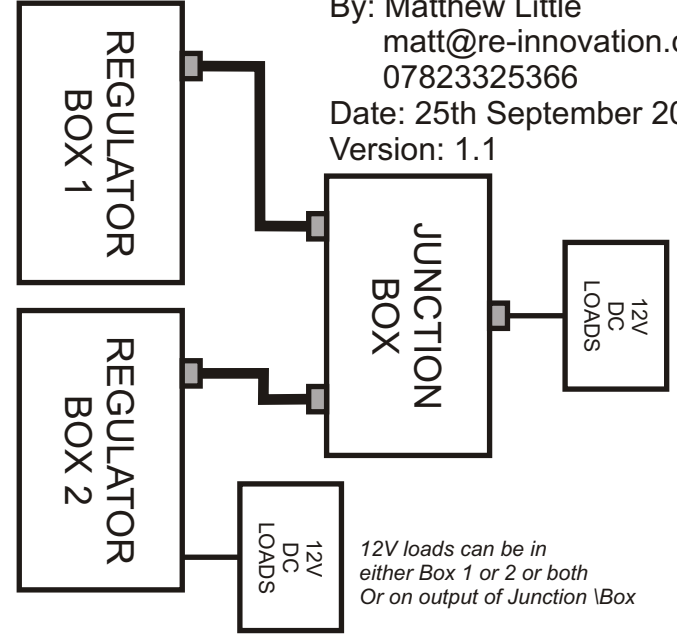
By: Matthew Little
matt@re-innovation.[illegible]
07823325366
Date: 25th September 20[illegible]
Version: 1.1

REGULATOR BOX 1

JUNCTION BOX

12V DC LOADS

REGULATOR BOX 2

12V DC LOADS

12V loads can be in either Box 1 or 2 or both Or on output of Junction \Box